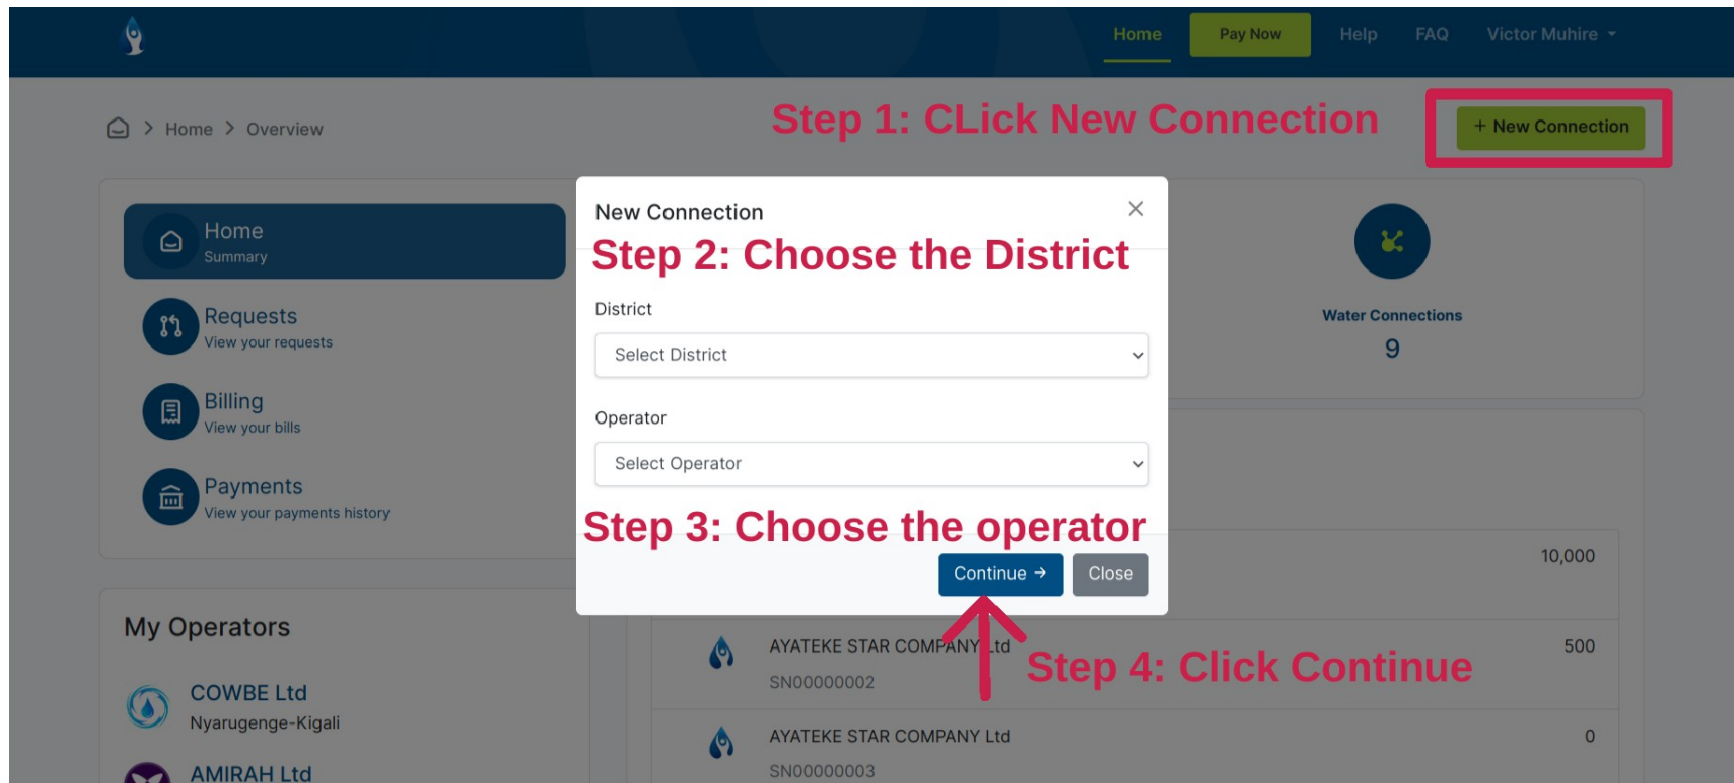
Home Pay Now Help FAQ Victor Muhire

Home > Overview

Step 1: CLick New Connection

+ New Connection

Home
Summary

Requests
View your requests

Billing
View your bills

Payments
View your payments history

New Connection

Step 2: Choose the District

District

Select District

Operator

Select Operator

Step 3: Choose the operator

Continue →

Close

Water Connections
9

10,000

My Operators

COWBE Ltd
Nyarugenge-Kigali

AMIRAH Ltd

AYATEKE STAR COMPANY Ltd
SN00000002

500

Step 4: Click Continue

AYATEKE STAR COMPANY Ltd
SN00000003

0